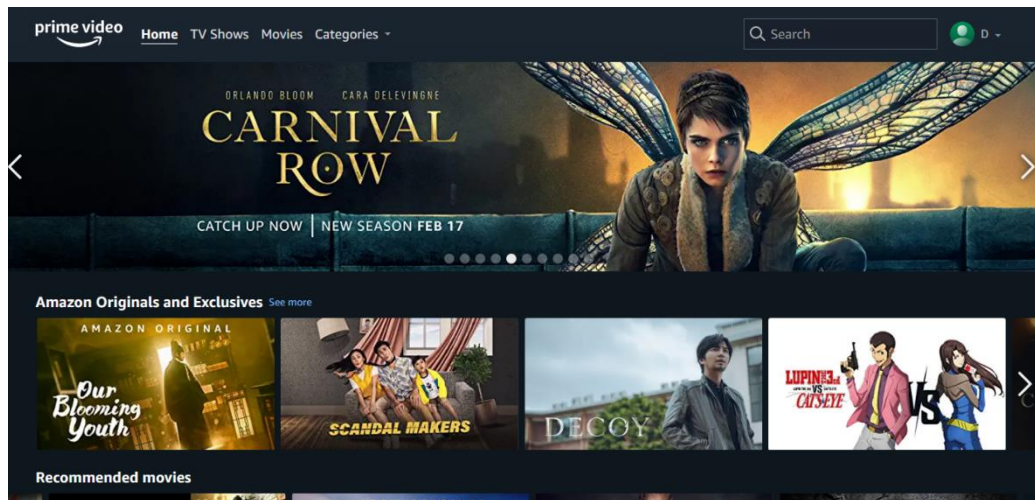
prime video Home TV Shows Movies Categories

Search

D

ORLANDO BLOOM CARA DELEVINGNE

CARNIVAL ROW

CATCH UP NOW | NEW SEASON FEB 17

Amazon Originals and Exclusives See more

AMAZON ORIGINAL

Our Blooming Youth

SCANDAL MAKERS

DECOY

LUPIN THE 3rd VS CAT'S EYE

Recommended movies